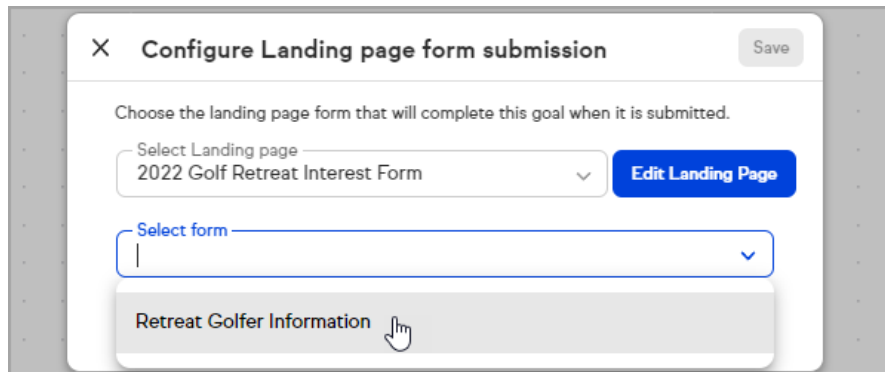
X Configure Landing page form submission

Save

Choose the landing page form that will complete this goal when it is submitted.

Select Landing page
2022 Golf Retreat Interest Form

Edit Landing Page

Select form

Retreat Golfer Information